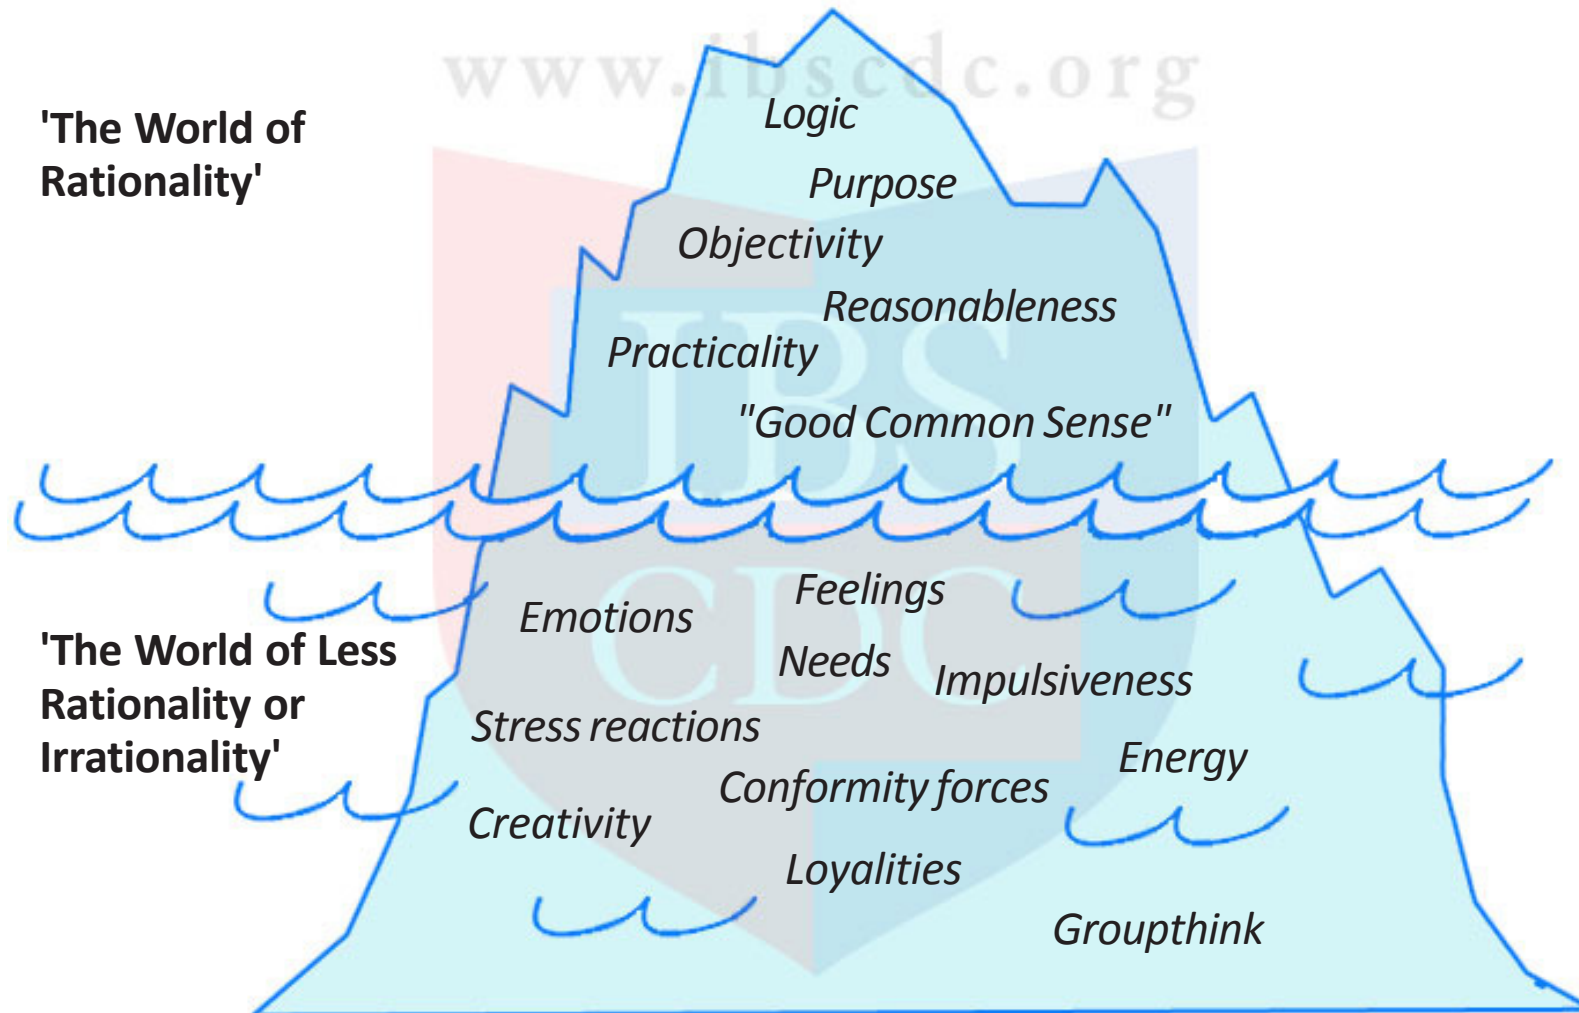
www.ibscdc.org

'The World of Rationality'

Logic

Purpose

Objectivity

Reasonableness

Practicality

"Good Common Sense"

IBS CDC

'The World of Less Rationality or Irrationality'

Emotions

Feelings

Needs

Impulsiveness

Stress reactions

Energy

Conformity forces

Creativity

Loyalities

Groupthink